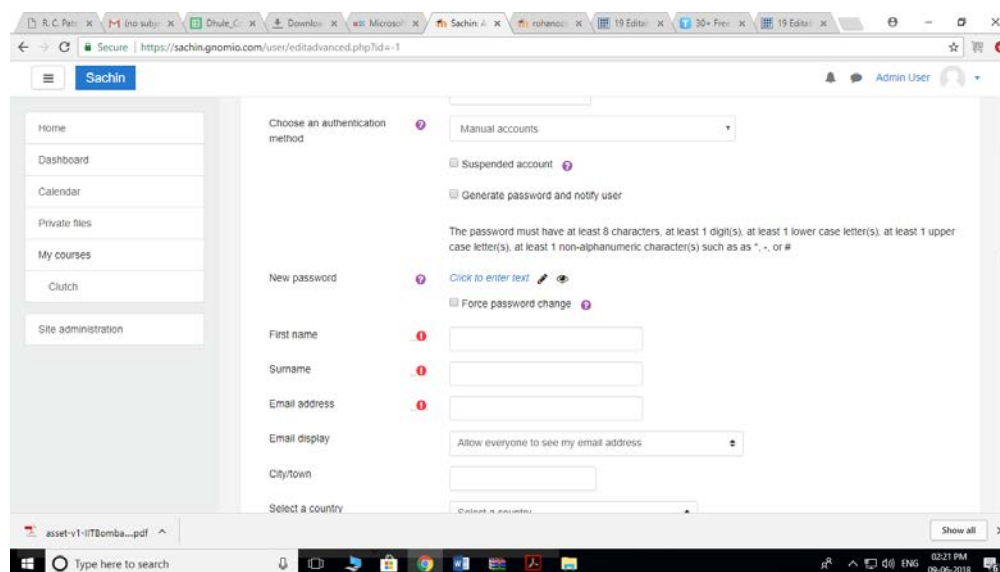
R.C. Pat | (no subj | Dhule_C | Downlo | Microsof | Sachin: A | rohanc | 19 Editi | 30+ Free | 19 Editi

Secure | https://sachin.gnomio.com/user/editadvanced.php?id=-1

Sachin

Admin User

Home

Dashboard

Calendar

Private files

My courses

Clutch

Site administration

Choose an authentication method

Manual accounts

Suspended account

Generate password and notify user

The password must have at least 8 characters, at least 1 digit(s), at least 1 lower case letter(s), at least 1 upper case letter(s), at least 1 non-alphanumeric character(s) such as as *, -, or #

New password

Click to enter text

Force password change

First name

Surname

Email address

Email display

Allow everyone to see my email address

City/town

Select a country

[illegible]

asset-v1-IITBomba....pdf

Show all

Type here to search

ENG 02:21 PM 09-06-2018